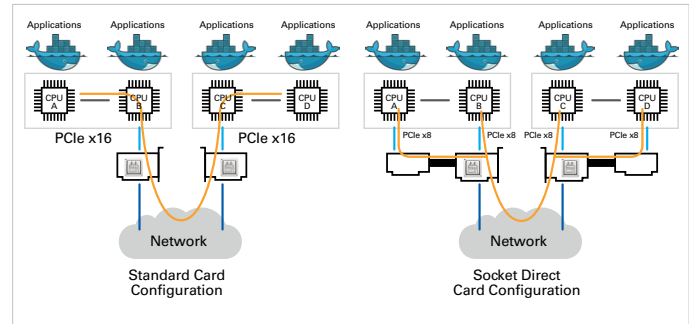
Applications Applications Applications Applications Applications Applications Applications Applications

CPU A CPU B CPU C CPU D

PCIe x16 PCIe x16

Network

Standard Card Configuration

CPU A CPU B CPU C CPU D

PCIe x8 PCIe x8 PCIe x8 PCIe x8

Network

Socket Direct Card Configuration